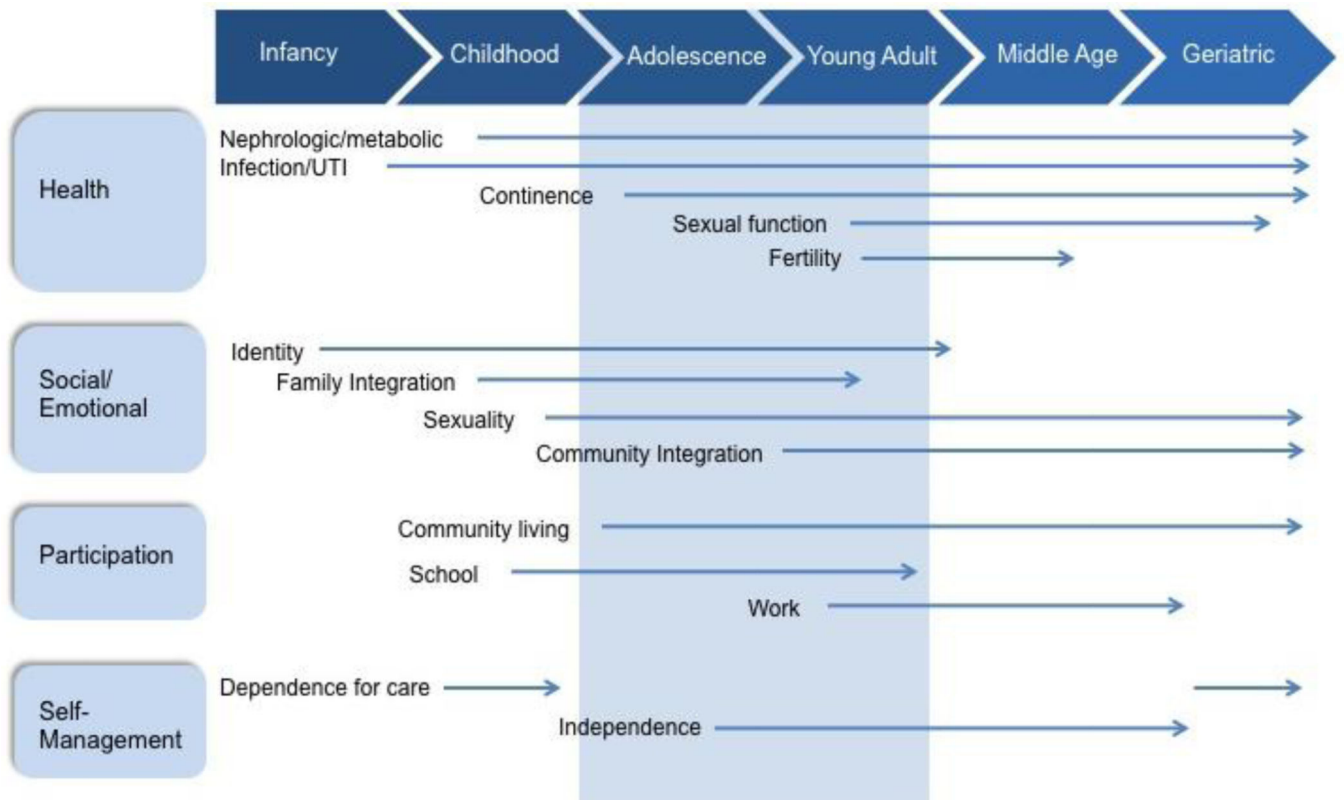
Infancy
Childhood
Adolescence
Young Adult
Middle Age
Geriatric

Health
Nephrologic/metabolic
Infection/UTI
Continence
Sexual function
Fertility

Social/ Emotional
Identity
Family Integration
Sexuality
Community Integration

Participation
Community living
School
Work

Self-Management
Dependence for care
Independence